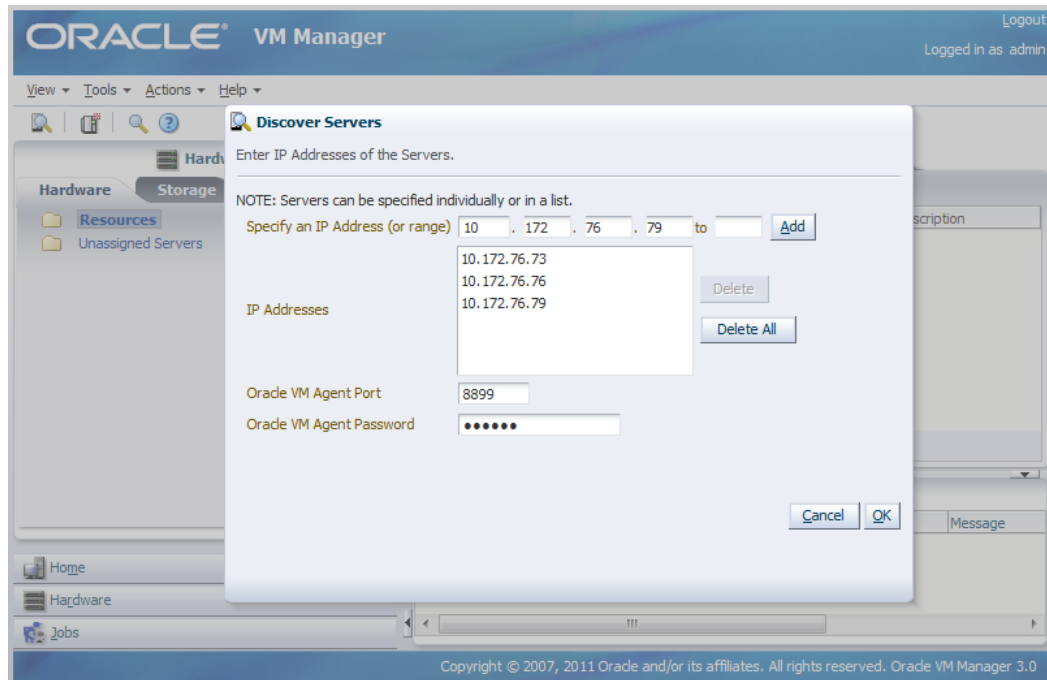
ORACLE® VM Manager

Logout
Logged in as admin

View ▾ Tools ▾ Actions ▾ Help ▾

Hardw

Hardware Storage

Resources
Unassigned Servers

scription

Message

Discover Servers

Enter IP Addresses of the Servers.

NOTE: Servers can be specified individually or in a list.

Specify an IP Address (or range) 10 . 172 . 76 . 79 to Add

IP Addresses
10.172.76.73
10.172.76.76
10.172.76.79

Delete
Delete All

Oracle VM Agent Port 8899

Oracle VM Agent Password ••••••

Cancel OK

Home
Hardware
Jobs

III

Copyright © 2007, 2011 Oracle and/or its affiliates. All rights reserved. Oracle VM Manager 3.0